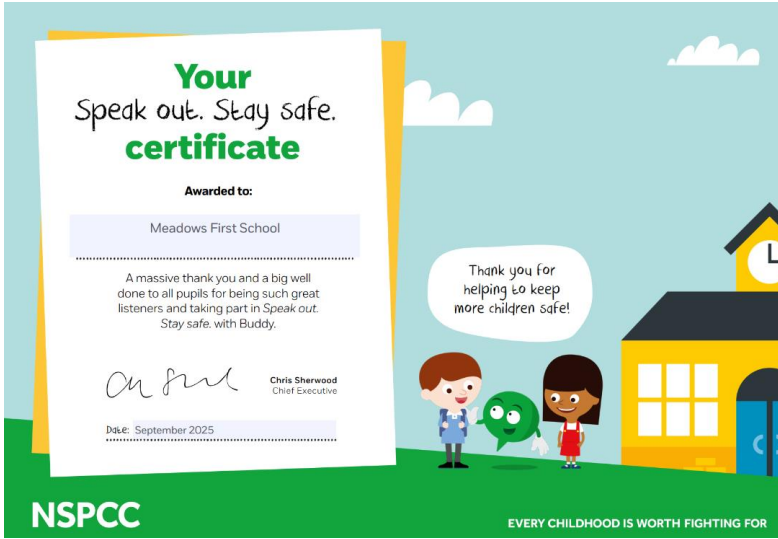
Your
Speak out. Stay safe.
certificate

Awarded to:

Meadows First School

A massive thank you and a big well done to all pupils for being such great listeners and taking part in *Speak out. Stay safe.* with Buddy.

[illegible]

Chris Sherwood
Chief Executive

Date: September 2025

Thank you for helping to keep more children safe!

NSPCC

EVERY CHILDHOOD IS WORTH FIGHTING FOR